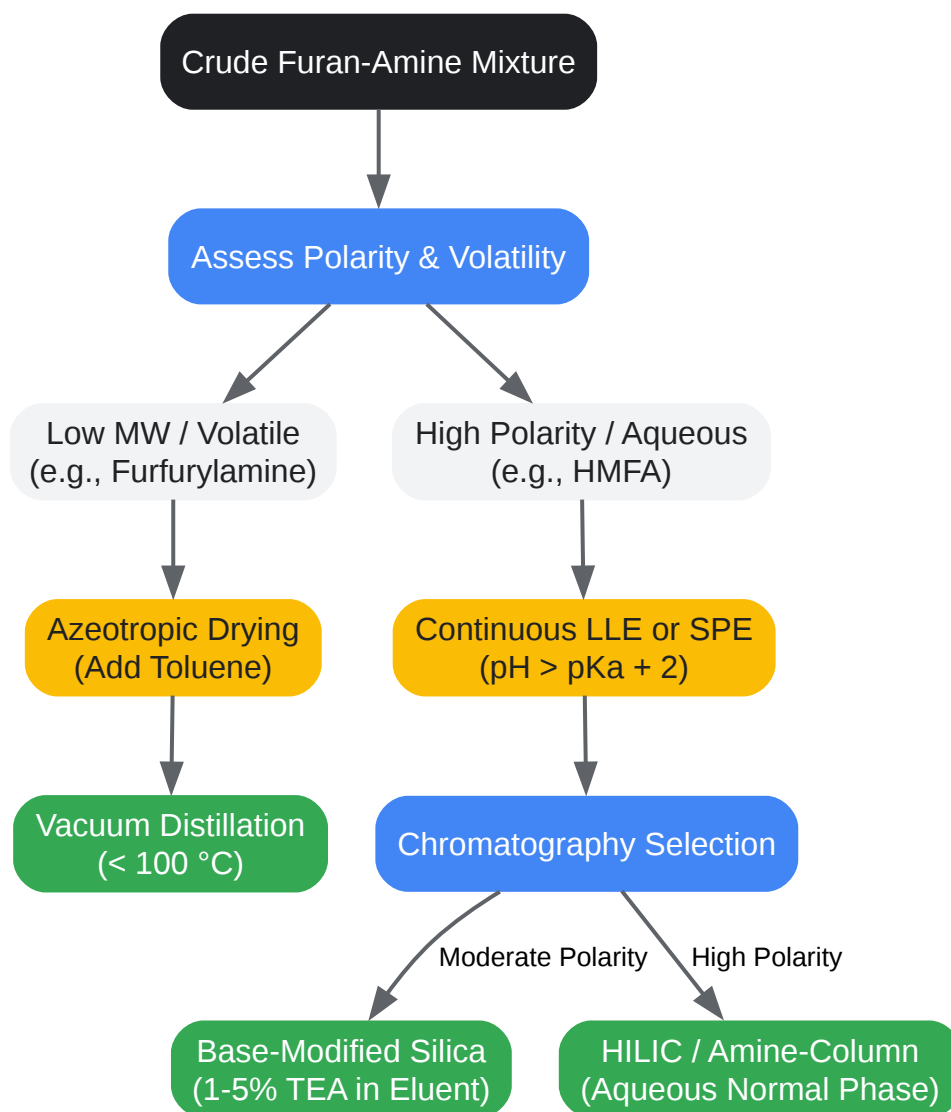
Crude Furan-Amine Mixture

Assess Polarity & Volatility

Low MW / Volatile (e.g., Furfurylamine)

High Polarity / Aqueous (e.g., HMFA)

Azeotropic Drying (Add Toluene)

Continuous LLE or SPE (pH > pKa + 2)

Vacuum Distillation (< 100 °C)

Chromatography Selection

Moderate Polarity

High Polarity

Base-Modified Silica (1-5% TEA in Eluent)

HILIC / Amine-Column (Aqueous Normal Phase)